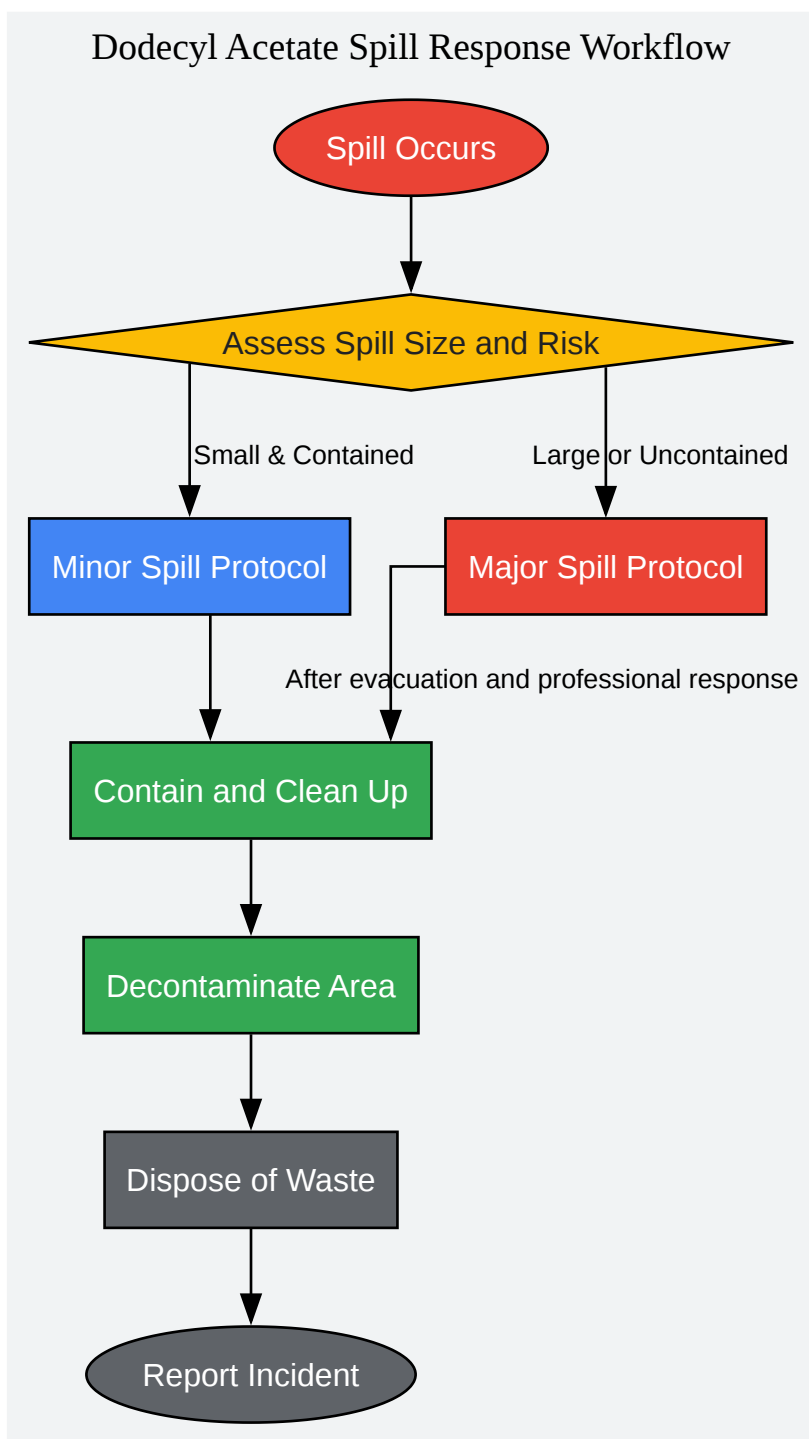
Dodecyl Acetate Spill Response Workflow

Spill Occurs

Assess Spill Size and Risk

Small & Contained

Large or Uncontained

Minor Spill Protocol

Major Spill Protocol

After evacuation and professional response

Contain and Clean Up

Decontaminate Area

Dispose of Waste

Report Incident